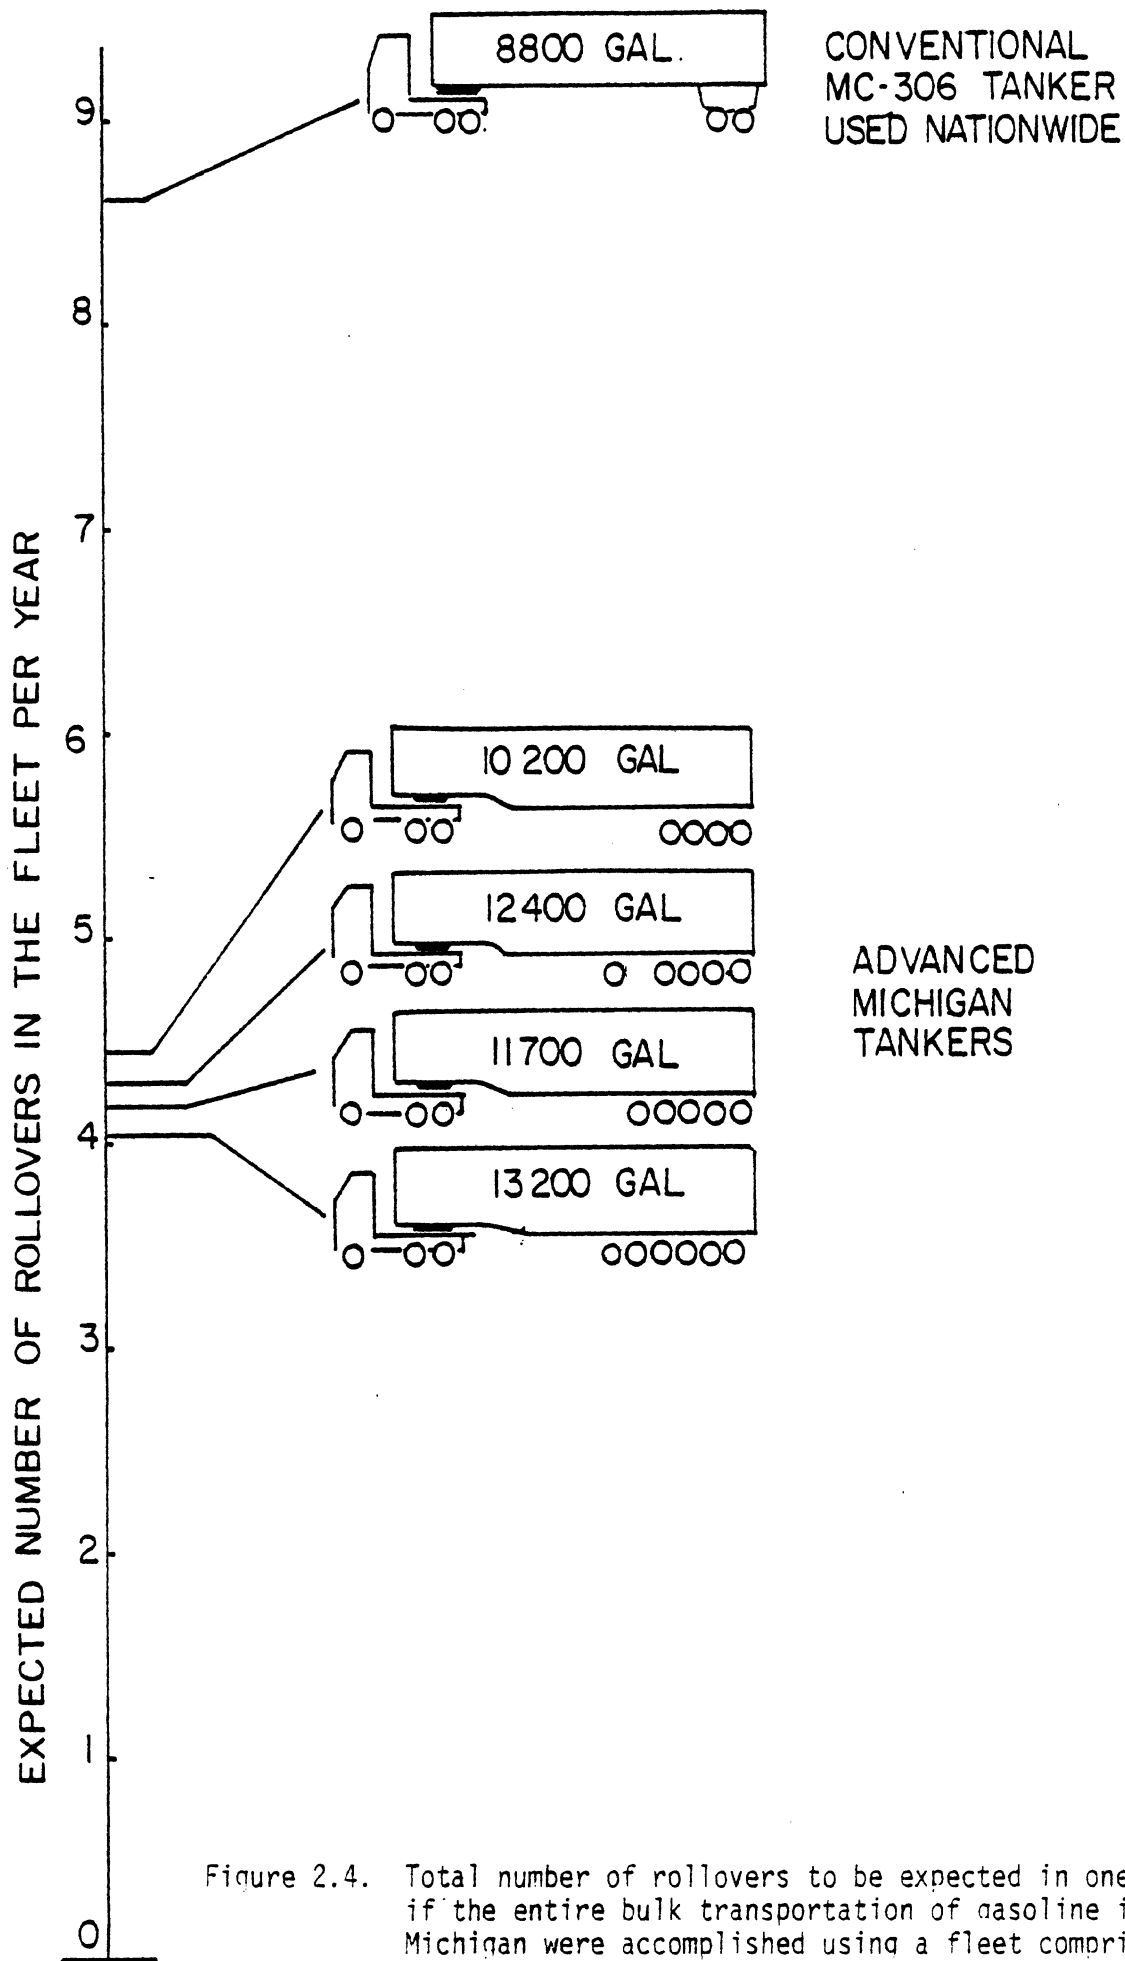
EXPECTED NUMBER OF ROLLOVERS IN THE FLEET PER YEAR

9
8
7
6
5
4
3
2
1
0

8800 GAL.

CONVENTIONAL MC-306 TANKER USED NATIONWIDE

10 200 GAL

12400 GAL

11700 GAL

13200 GAL

ADVANCED MICHIGAN TANKERS

Figure 2.4. Total number of rollovers to be expected in one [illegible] if the entire bulk transportation of gasoline i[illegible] Michigan were accomplished using a fleet compri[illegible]